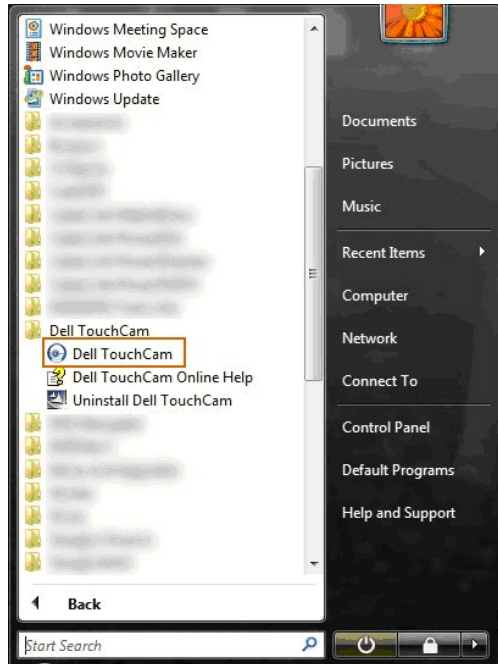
Windows Meeting Space
Windows Movie Maker
Windows Photo Gallery
Windows Update
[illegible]
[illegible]
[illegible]
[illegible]
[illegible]
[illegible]
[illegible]
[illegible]
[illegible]
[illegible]
Dell TouchCam
Dell TouchCam
Dell TouchCam Online Help
Uninstall Dell TouchCam
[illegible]
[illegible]
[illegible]
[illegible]
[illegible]
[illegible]
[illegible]
Back
Start Search

Documents
Pictures
Music
Recent Items
Computer
Network
Connect To
Control Panel
Default Programs
Help and Support